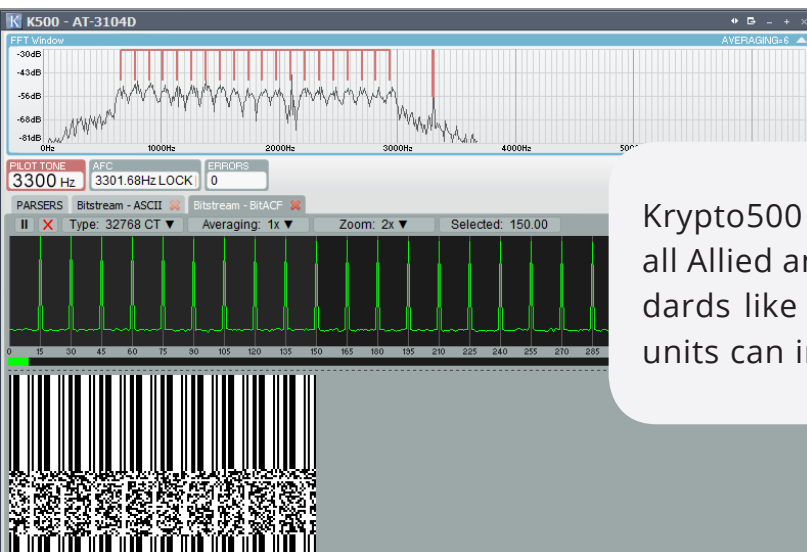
K500 - AT-3104D

FFT Window

AVERAGING=6

-30dB
-43dB
-56dB
-68dB
-81dB

0Hz
1000Hz
2000Hz
3000Hz
4000Hz
500

PILOT TONE
3300 Hz

AFC
3301.68Hz LOCK

ERRORS
0

PARSERS
Bitstream - ASCII
Bitstream - BitACF

Type: 32768 CT ▼
Averaging: 1x ▼
Zoom: 2x ▼
Selected: 150.00

0
15
30
45
60
75
90
105
120
135
150
165
180
195
210
225
240
255
270
285

Krypto500
all Allied ar
dards like
units can in